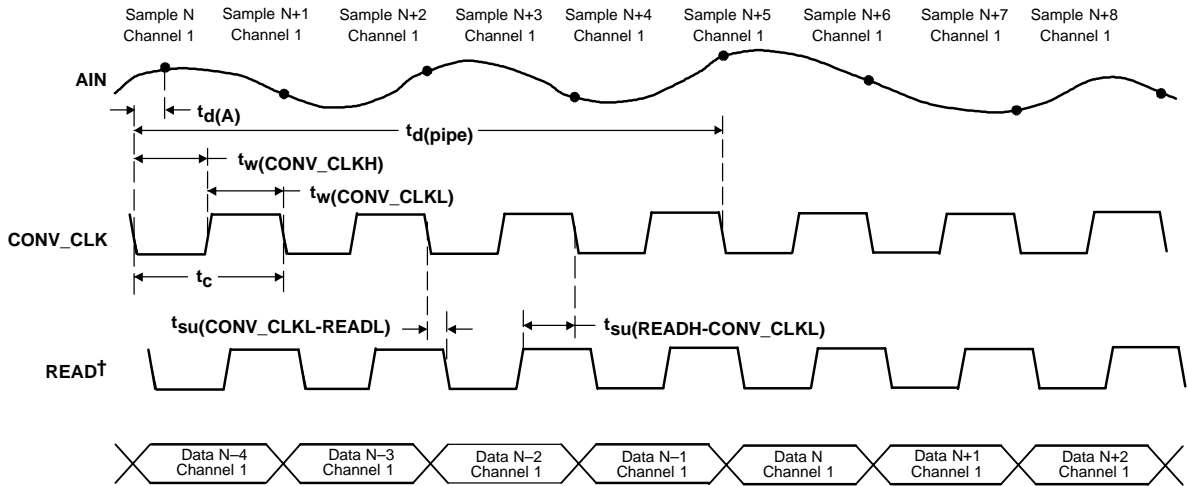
Sample N Channel 1
Sample N+1 Channel 1
Sample N+2 Channel 1
Sample N+3 Channel 1
Sample N+4 Channel 1
Sample N+5 Channel 1
Sample N+6 Channel 1
Sample N+7 Channel 1
Sample N+8 Channel 1

AIN

$t_{d(A)}$

$t_{d(pipe)}$

$t_{w(CONV\_CLKH)}$

$t_{w(CONV\_CLKL)}$

CONV_CLK

$t_c$

$t_{su(CONV\_CLKL-READL)}$

$t_{su(READH-CONV\_CLKL)}$

READ†

Data N–4 Channel 1
Data N–3 Channel 1
Data N–2 Channel 1
Data N–1 Channel 1
Data N Channel 1
Data N+1 Channel 1
Data N+2 Channel 1